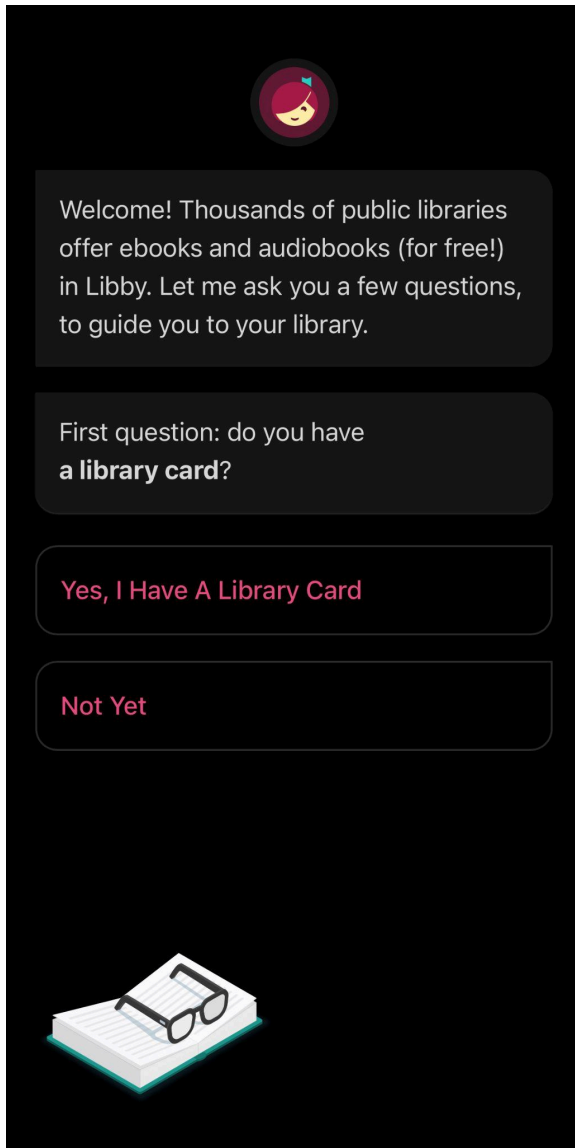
Welcome! Thousands of public libraries offer ebooks and audiobooks (for free!) in Libby. Let me ask you a few questions, to guide you to your library.

First question: do you have **a library card**?

Yes, I Have A Library Card

Not Yet